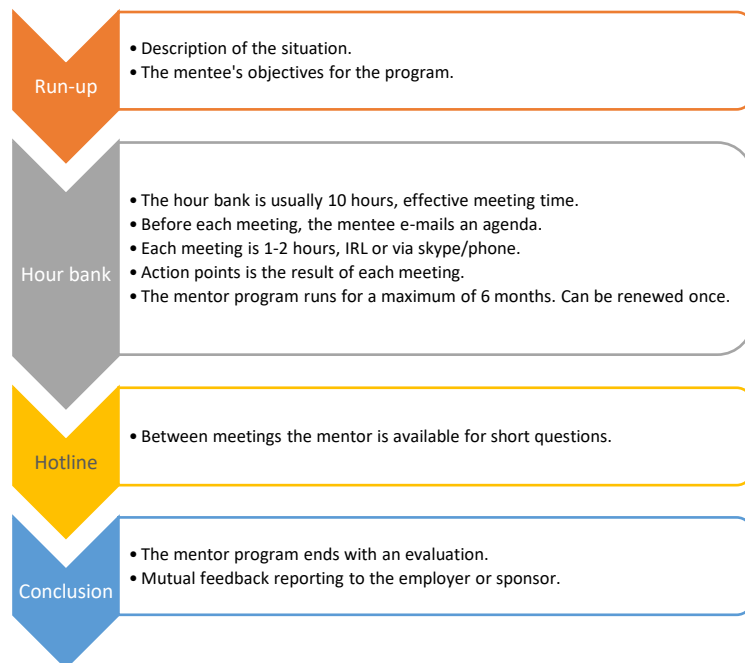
Run-up

• Description of the situation.
• The mentee's objectives for the program.

Hour bank

• The hour bank is usually 10 hours, effective meeting time.
• Before each meeting, the mentee e-mails an agenda.
• Each meeting is 1-2 hours, IRL or via skype/phone.
• Action points is the result of each meeting.
• The mentor program runs for a maximum of 6 months. Can be renewed once.

Hotline

• Between meetings the mentor is available for short questions.

Conclusion

• The mentor program ends with an evaluation.
• Mutual feedback reporting to the employer or sponsor.